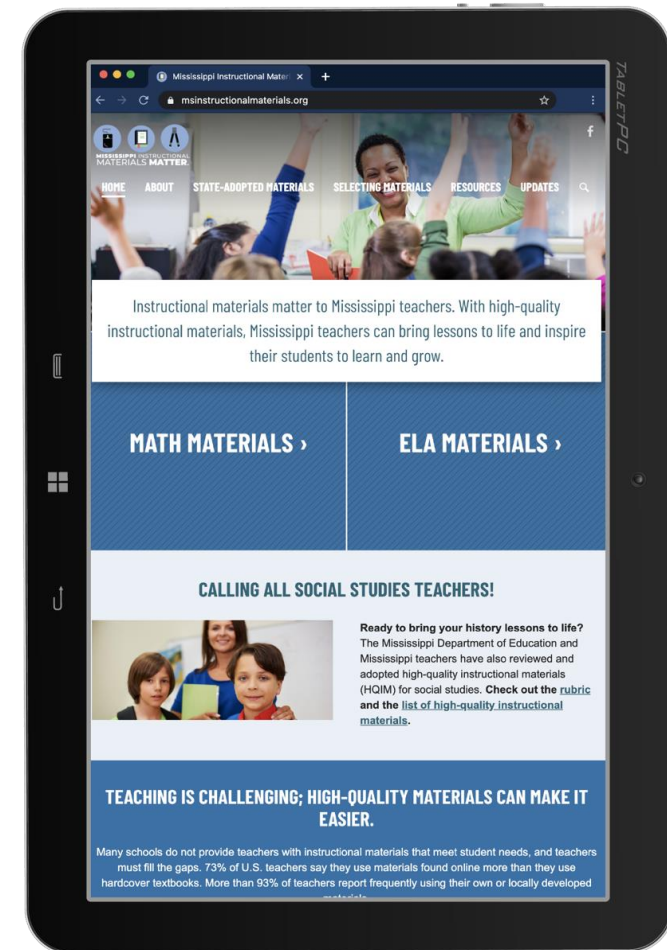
TABLETPC

Mississippi Instructional Mater ×

msinstructionalmaterials.org

MISSISSIPPI INSTRUCTIONAL MATERIALS MATTER

HOME ABOUT STATE-ADOPTED MATERIALS SELECTING MATERIALS RESOURCES UPDATES

f

Instructional materials matter to Mississippi teachers. With high-quality instructional materials, Mississippi teachers can bring lessons to life and inspire their students to learn and grow.

MATH MATERIALS ›

ELA MATERIALS ›

CALLING ALL SOCIAL STUDIES TEACHERS!

Ready to bring your history lessons to life? The Mississippi Department of Education and Mississippi teachers have also reviewed and adopted high-quality instructional materials (HQIM) for social studies. Check out the rubric and the list of high-quality instructional materials.

TEACHING IS CHALLENGING; HIGH-QUALITY MATERIALS CAN MAKE IT EASIER.

Many schools do not provide teachers with instructional materials that meet student needs, and teachers must fill the gaps. 73% of U.S. teachers say they use materials found online more than they use hardcover textbooks. More than 93% of teachers report frequently using their own or locally developed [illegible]